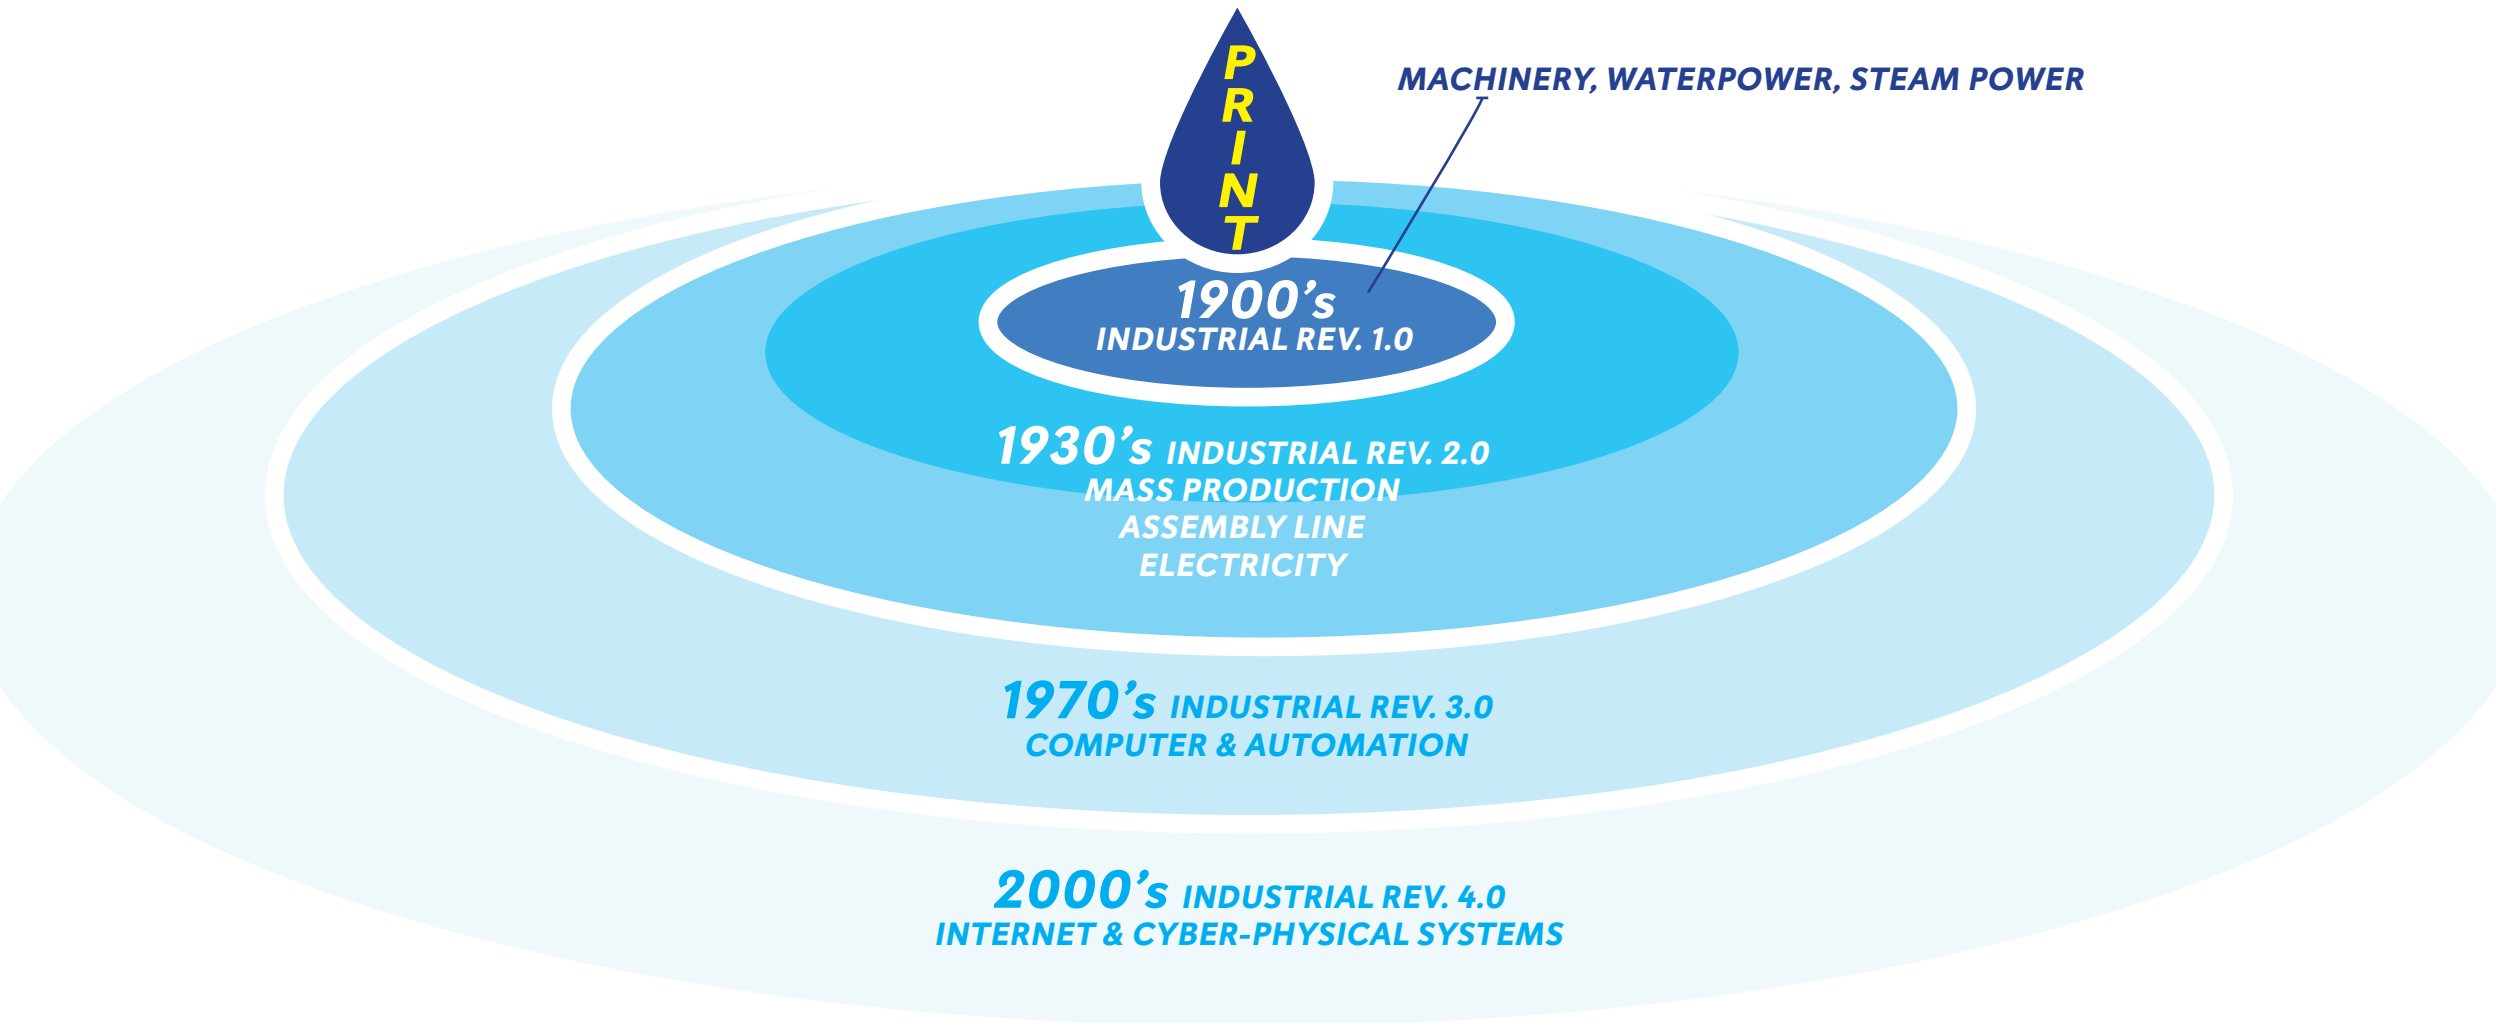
PRINT

MACHINERY, WATERPOWER, STEAM POWER

1900's
INDUSTRIAL REV. 1.0

1930's INDUSTRIAL REV. 2.0
MASS PRODUCTION
ASSEMBLY LINE
ELECTRICITY

1970's INDUSTRIAL REV. 3.0
COMPUTER & AUTOMATION

2000's INDUSTRIAL REV. 4.0
INTERNET & CYBER-PHYSICAL SYSTEMS